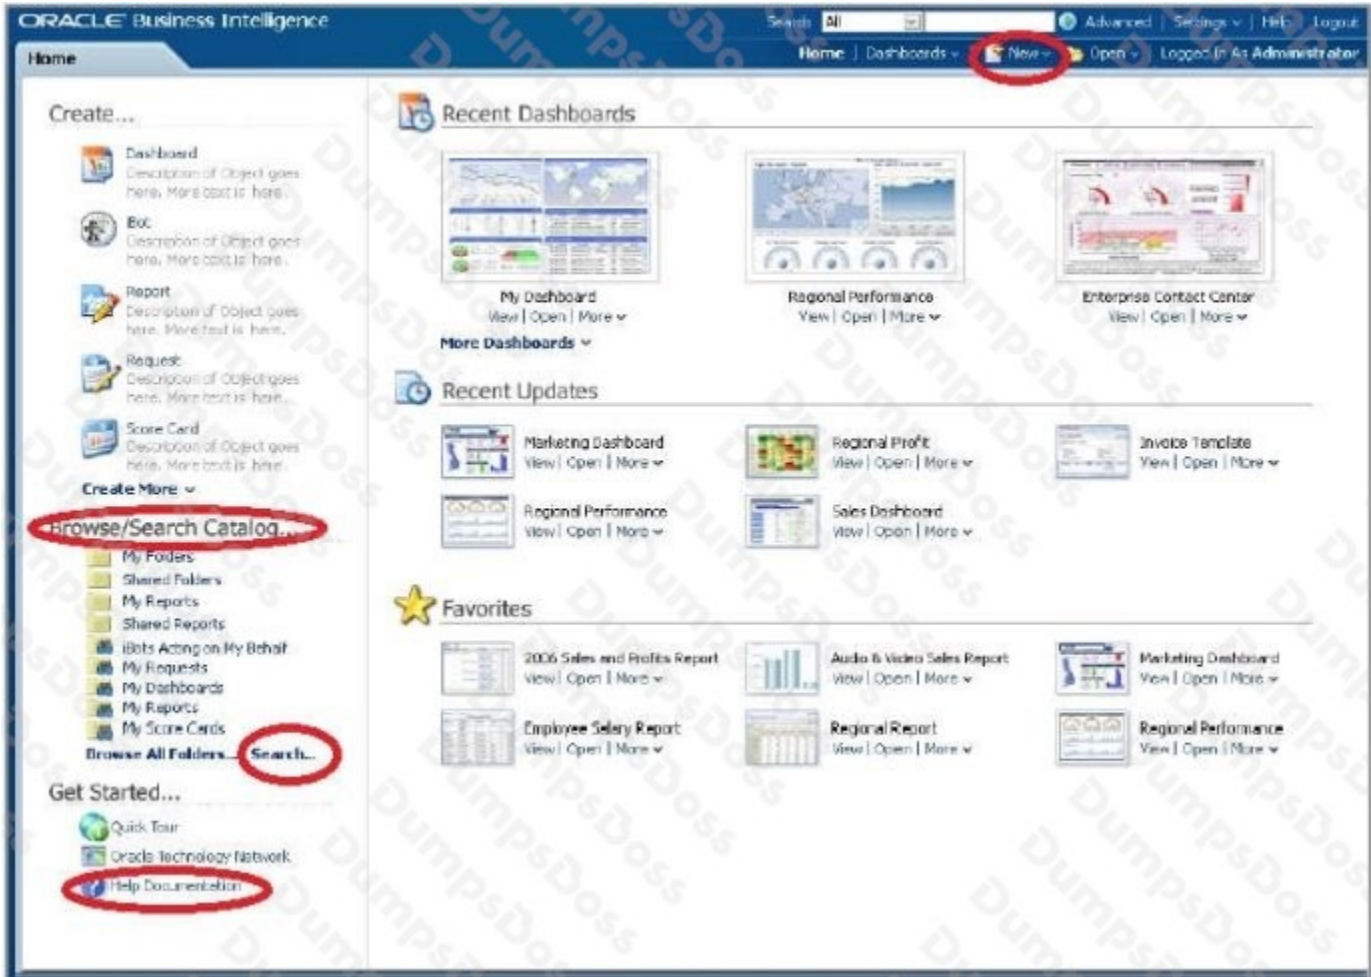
ORACLE Business Intelligence

Search All | Advanced | Settings | Help | Logout

Home

Home | Dashboards | New | Open | Logged In As Administrator

Create...

Dashboard
Description of Object goes here. More text is here.

Bot
Description of Object goes here. More text is here.

Report
Description of Object goes here. More text is here.

Request
Description of Object goes here. More text is here.

Score Card
Description of Object goes here. More text is here.

Create More

Browse/Search Catalog...

My Folders
Shared Folders
My Reports
Shared Reports
iBots Acting on My Behalf
My Requests
My Dashboards
My Reports
My Score Cards

Browse All Folders... Search...

Get Started...

Quick Tour
Oracle Technology Network
Help Documentation

Recent Dashboards

My Dashboard
View | Open | More

Regional Performance
View | Open | More

Enterprise Contact Center
View | Open | More

More Dashboards

Recent Updates

Marketing Dashboard
View | Open | More

Regional Profit
View | Open | More

Invoice Template
View | Open | More

Regional Performance
View | Open | More

Sales Dashboard
View | Open | More

Favorites

2006 Sales and Profits Report
View | Open | More

Audio & Video Sales Report
View | Open | More

Marketing Dashboard
View | Open | More

Employee Salary Report
View | Open | More

Regional Report
View | Open | More

Regional Performance
View | Open | More

DumpsDoss